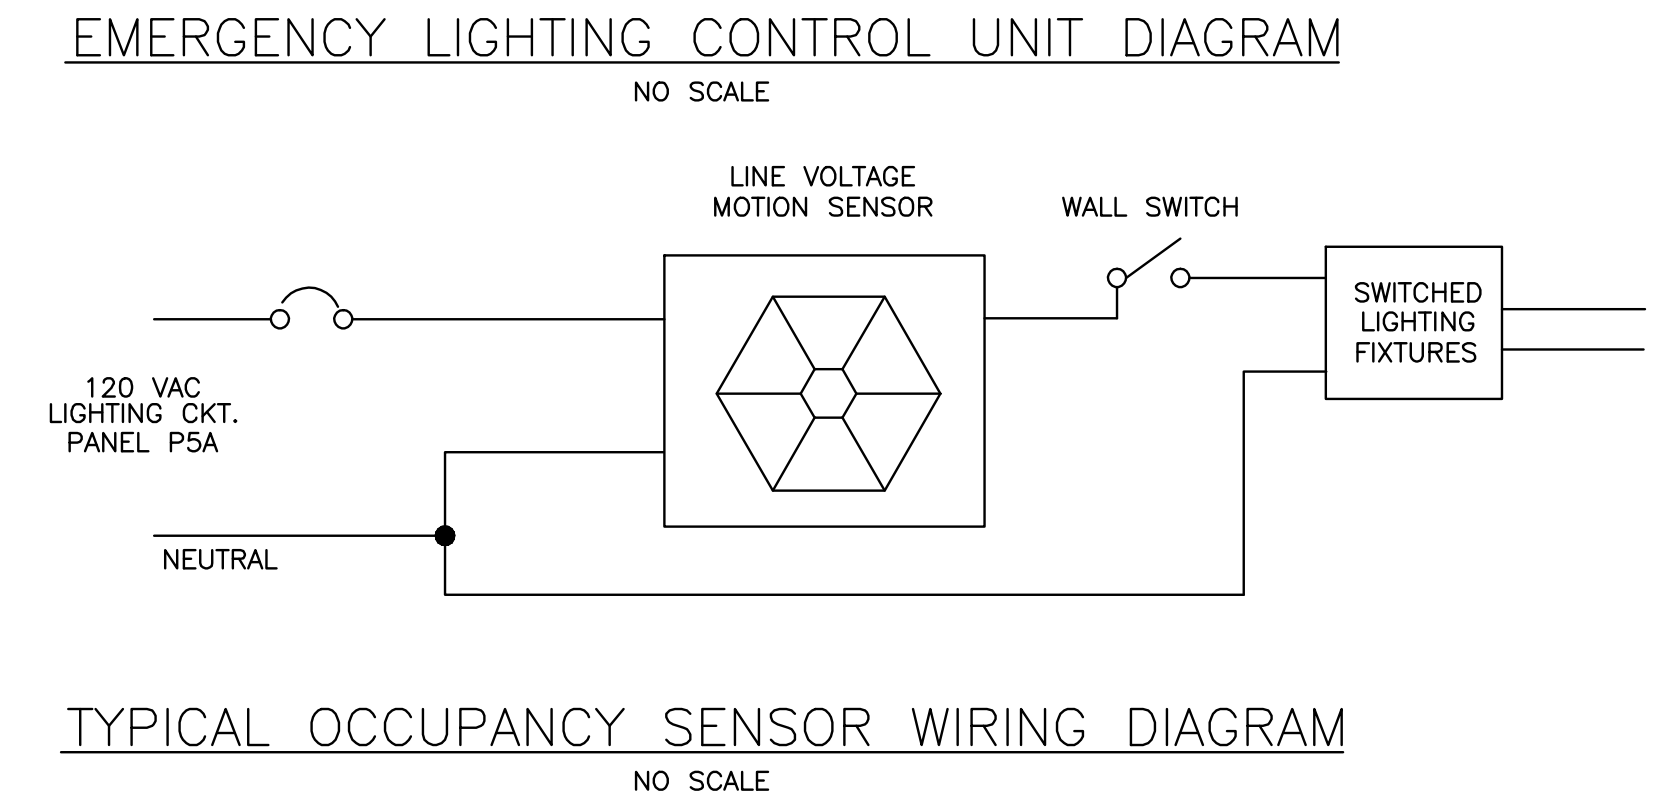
EMERGENCY LIGHTING CONTROL UNIT DIAGRAM

NO SCALE

LINE VOLTAGE
MOTION SENSOR

WALL SWITCH

SWITCHED
LIGHTING
FIXTURES

120 VAC
LIGHTING CKT.
PANEL P5A

NEUTRAL

TYPICAL OCCUPANCY SENSOR WIRING DIAGRAM

NO SCALE